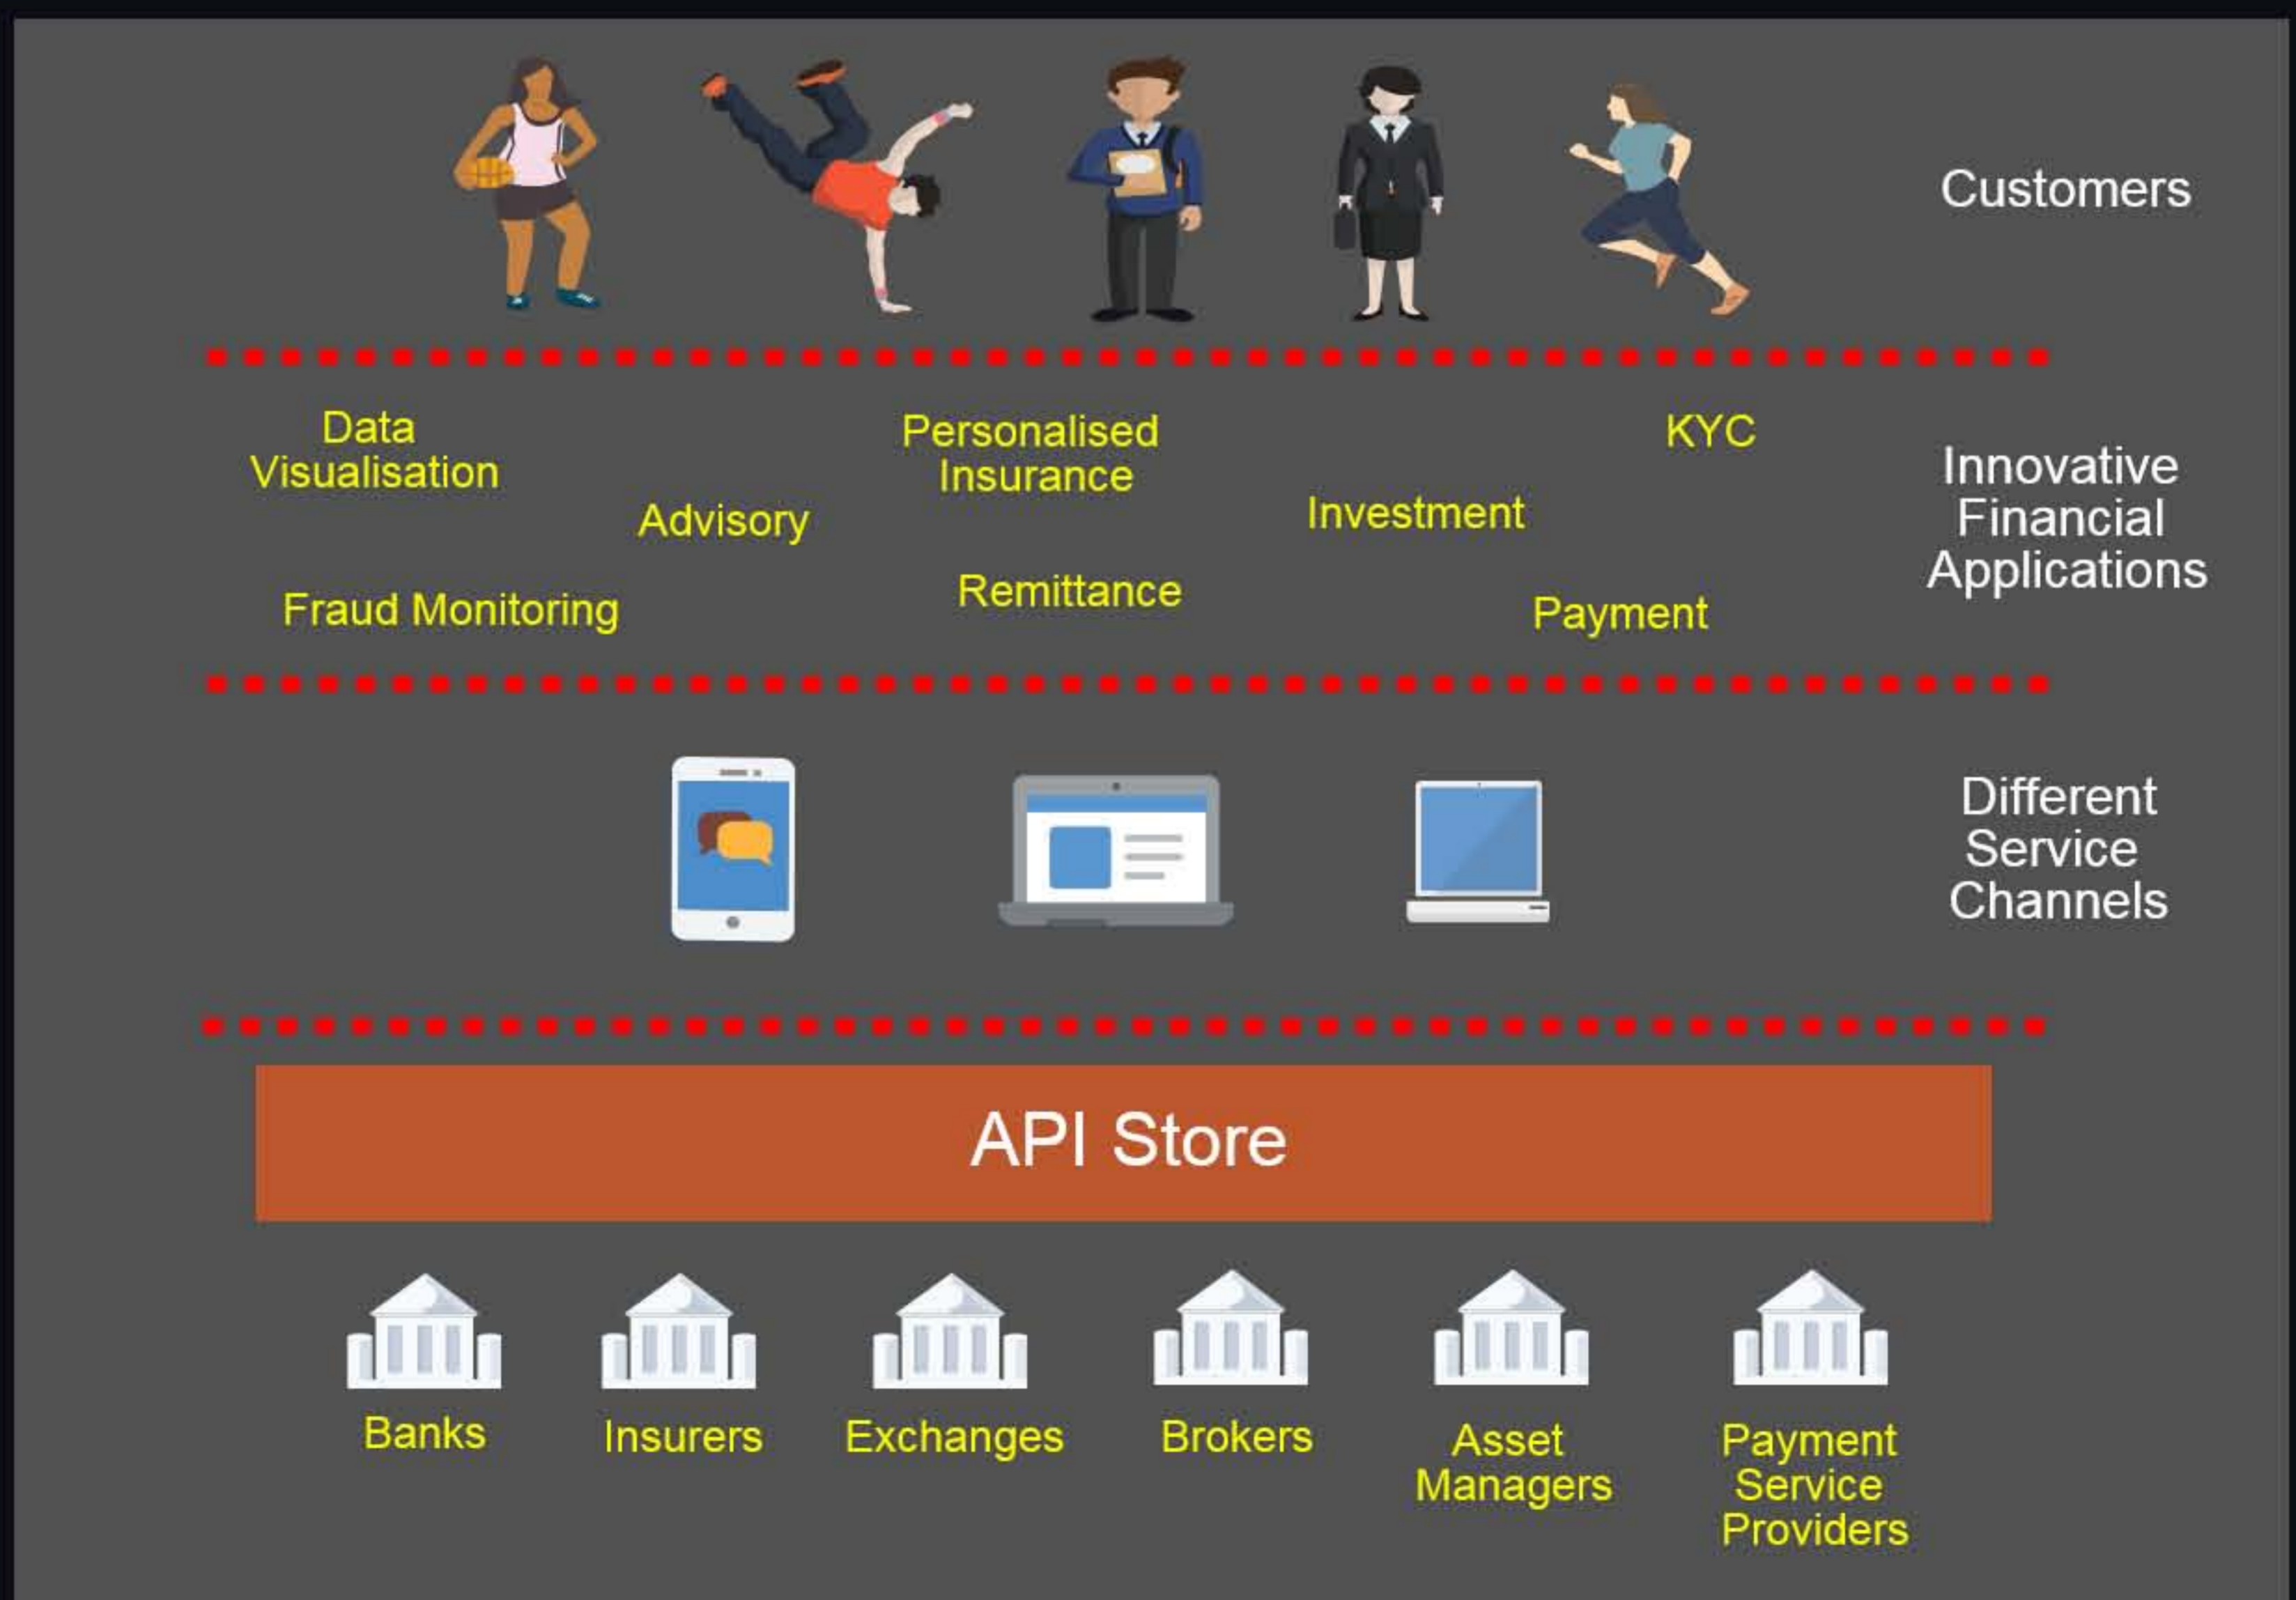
Customers

Data Visualisation

Personalised Insurance

KYC

Innovative Financial Applications

Advisory

Investment

Fraud Monitoring

Remittance

Payment

Different Service Channels

API Store

Banks

Insurers

Exchanges

Brokers

Asset Managers

Payment Service Providers